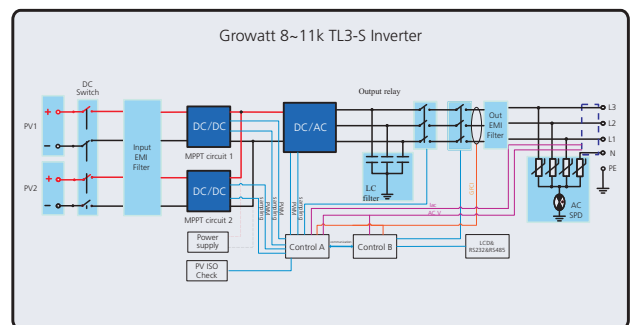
Growatt 8~11k TL3-S Inverter

DC Switch

PV1

PV2

Input EMI Filter

DC/DC

MPPT circuit 1

DC/DC

MPPT circuit 2

DC/AC

Output relay

LC filter

Out EMI Filter

L3

L2

L1

N

PE

AC SPD

Power supply

PV ISO Check

Control A

Control B

LCD& RS232&RS485

AC V

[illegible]